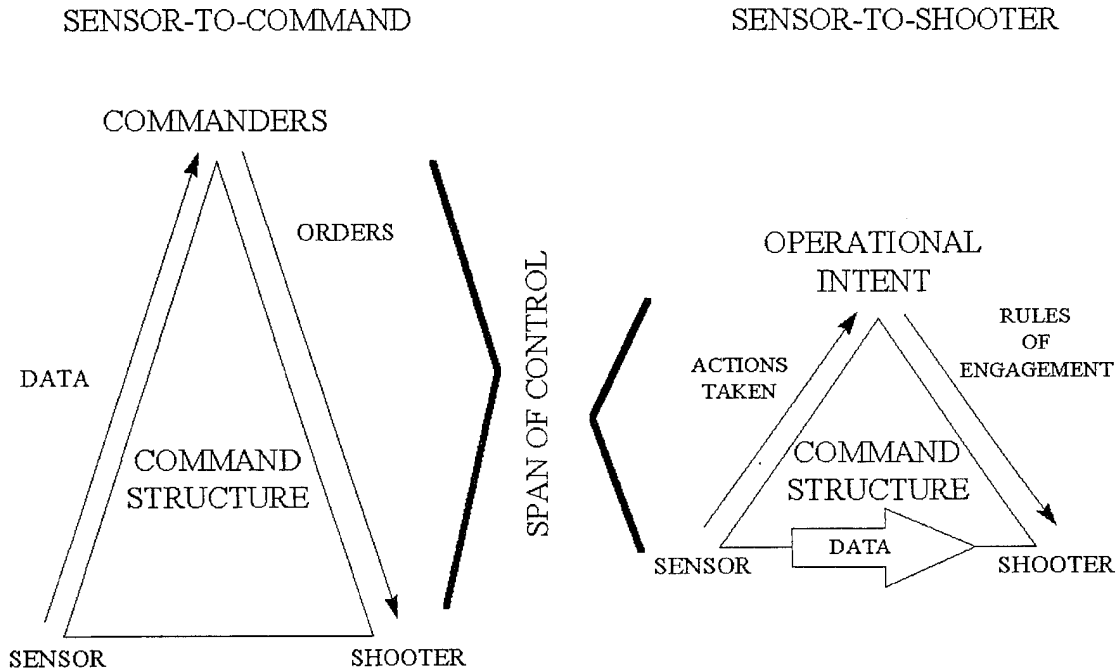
SENSOR-TO-COMMAND

SENSOR-TO-SHOOTER

COMMANDERS

ORDERS

DATA

COMMAND STRUCTURE

SENSOR

SHOOTER

SPAN OF CONTROL

OPERATIONAL INTENT

ACTIONS TAKEN

RULES OF ENGAGEMENT

COMMAND STRUCTURE

DATA

SENSOR

SHOOTER